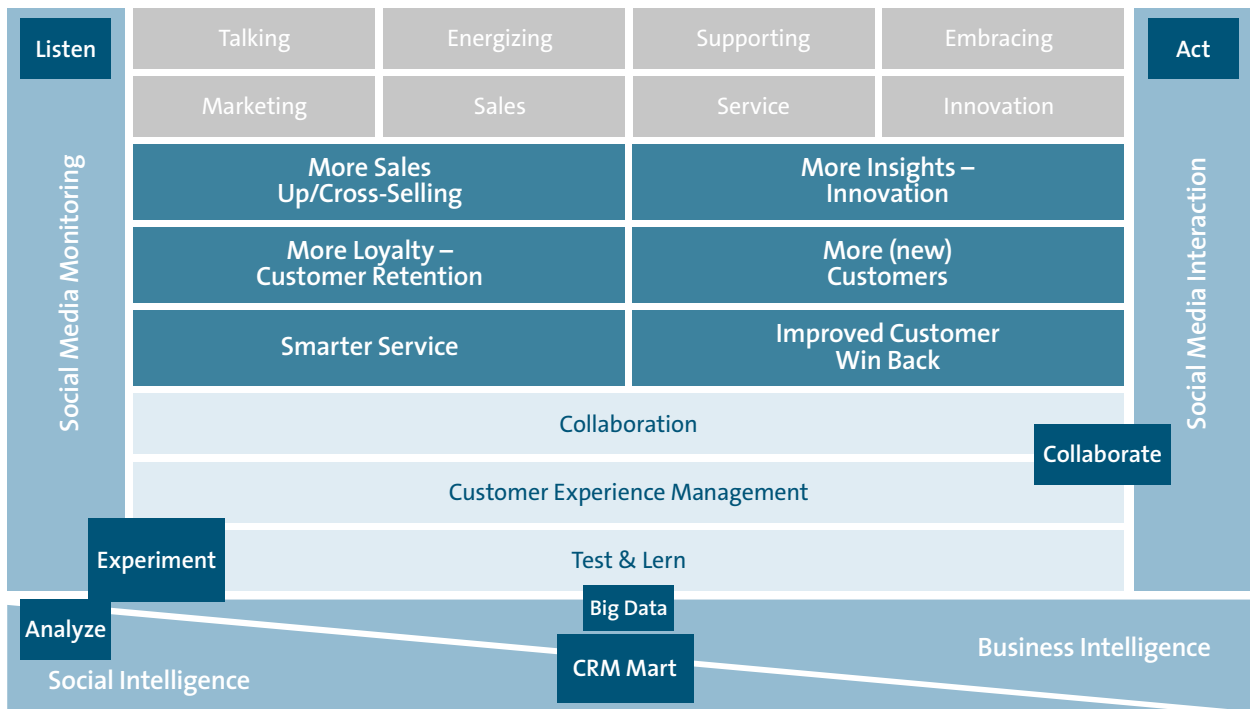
Listen

Social Media Monitoring

Talking | Energizing | Supporting | Embracing

Marketing | Sales | Service | Innovation

More Sales Up/Cross-Selling

More Insights – Innovation

More Loyalty – Customer Retention

More (new) Customers

Smarter Service

Improved Customer Win Back

Collaboration

Customer Experience Management

Test & Lern

Act

Social Media Interaction

Collaborate

Experiment

Analyze

Big Data

CRM Mart

Social Intelligence

Business Intelligence